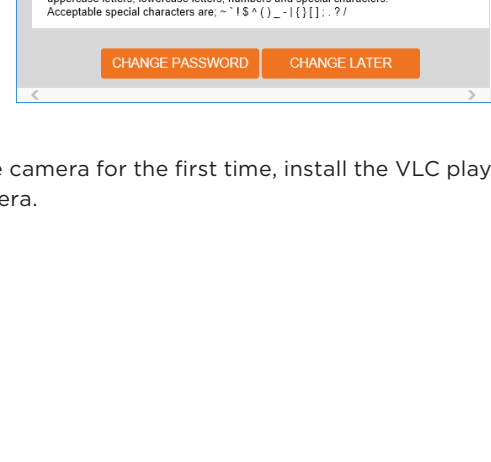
uppercase letters, lowercase letters, numbers and special characters.
Acceptable special characters are; ~ ` ! $ ^ ( ) _ - | { } [ ] ; . ? /

CHANGE PASSWORD CHANGE LATER

e camera for the first time, install the VLC play
era.